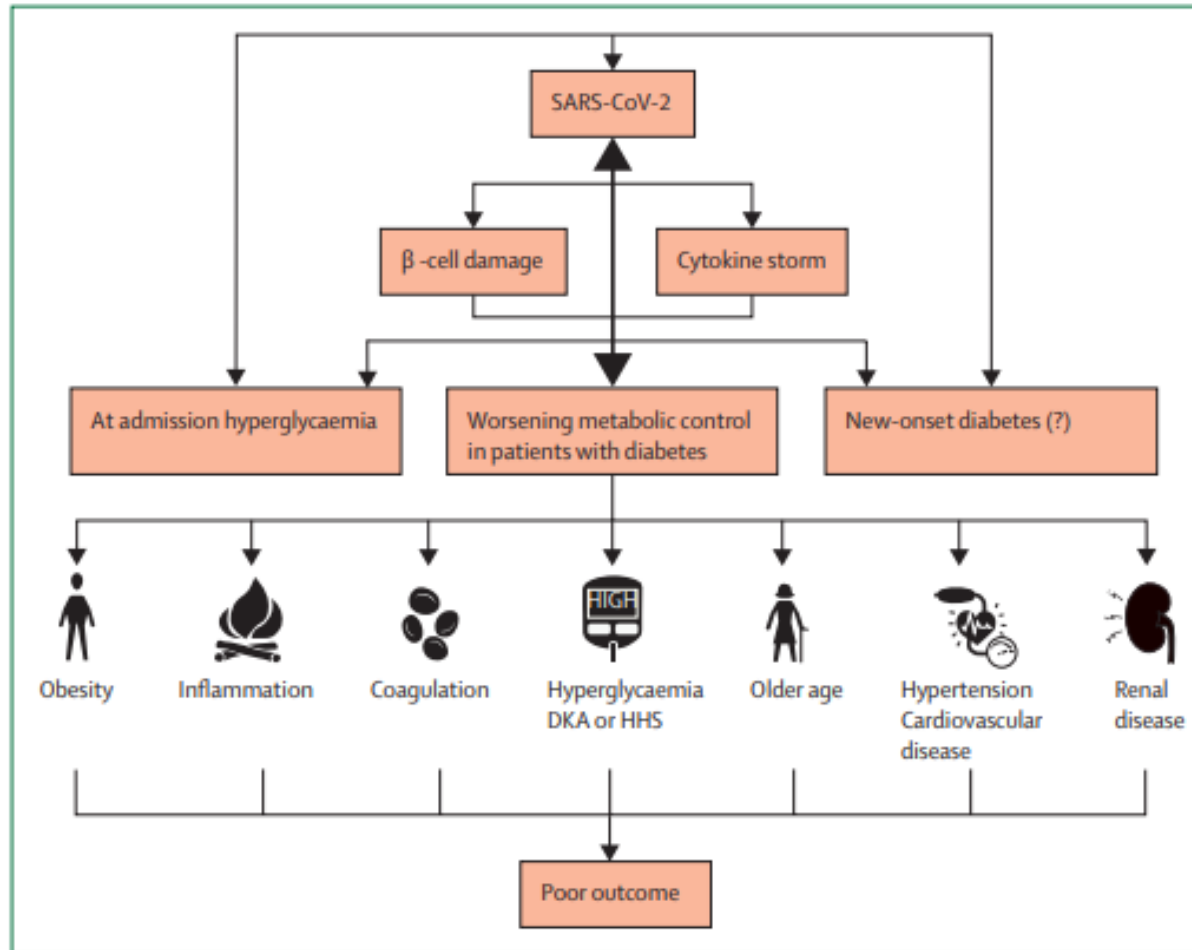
SARS-CoV-2

β -cell damage

Cytokine storm

At admission hyperglycaemia

Worsening metabolic control in patients with diabetes

New-onset diabetes (?)

HIGH

Obesity

Inflammation

Coagulation

Hyperglycaemia DKA or HHS

Older age

Hypertension Cardiovascular disease

Renal disease

Poor outcome